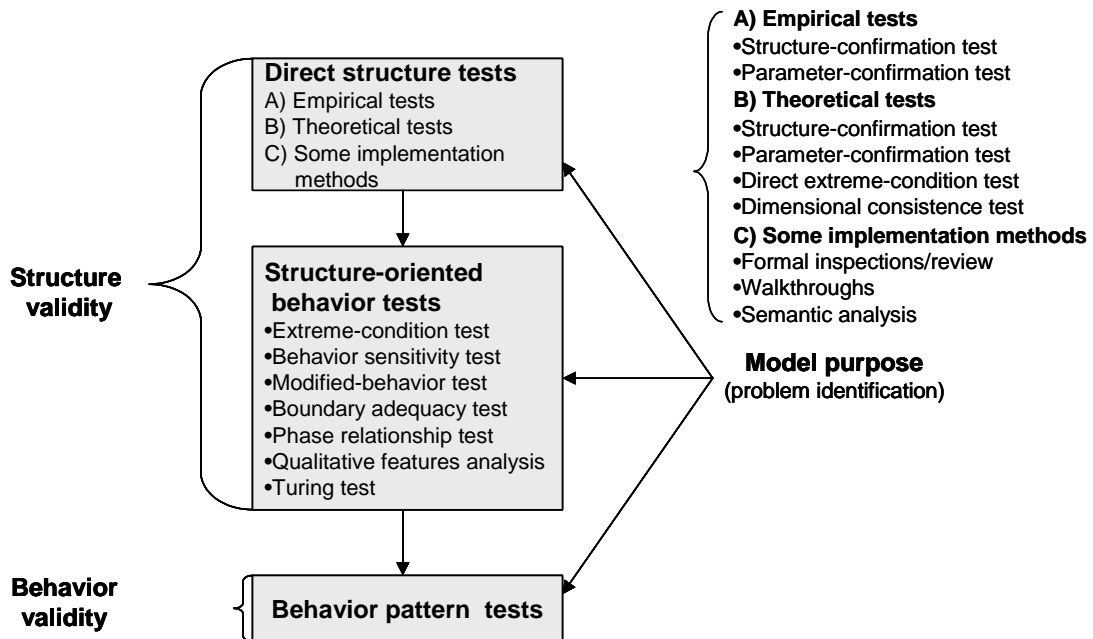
Direct structure tests
A) Empirical tests
B) Theoretical tests
C) Some implementation methods

A) Empirical tests
•Structure-confirmation test
•Parameter-confirmation test
B) Theoretical tests
•Structure-confirmation test
•Parameter-confirmation test
•Direct extreme-condition test
•Dimensional consistence test
C) Some implementation methods
•Formal inspections/review
•Walkthroughs
•Semantic analysis

Structure validity

Structure-oriented behavior tests
•Extreme-condition test
•Behavior sensitivity test
•Modified-behavior test
•Boundary adequacy test
•Phase relationship test
•Qualitative features analysis
•Turing test

Model purpose
(problem identification)

Behavior validity

Behavior pattern tests